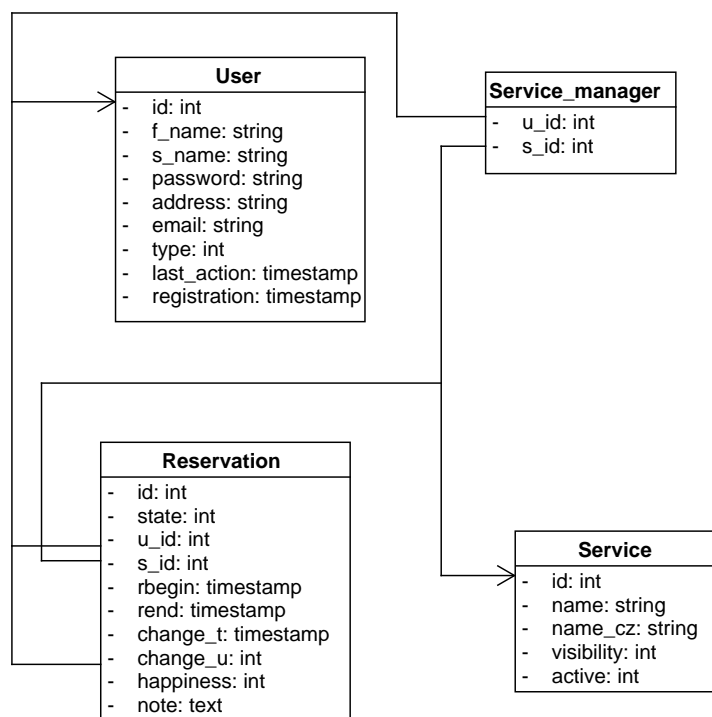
User
- id: int
- f_name: string
- s_name: string
- password: string
- address: string
- email: string
- type: int
- last_action: timestamp
- registration: timestamp

Service_manager
- u_id: int
- s_id: int

Reservation
- id: int
- state: int
- u_id: int
- s_id: int
- rbegin: timestamp
- rend: timestamp
- change_t: timestamp
- change_u: int
- happiness: int
- note: text

Service
- id: int
- name: string
- name_cz: string
- visibility: int
- active: int